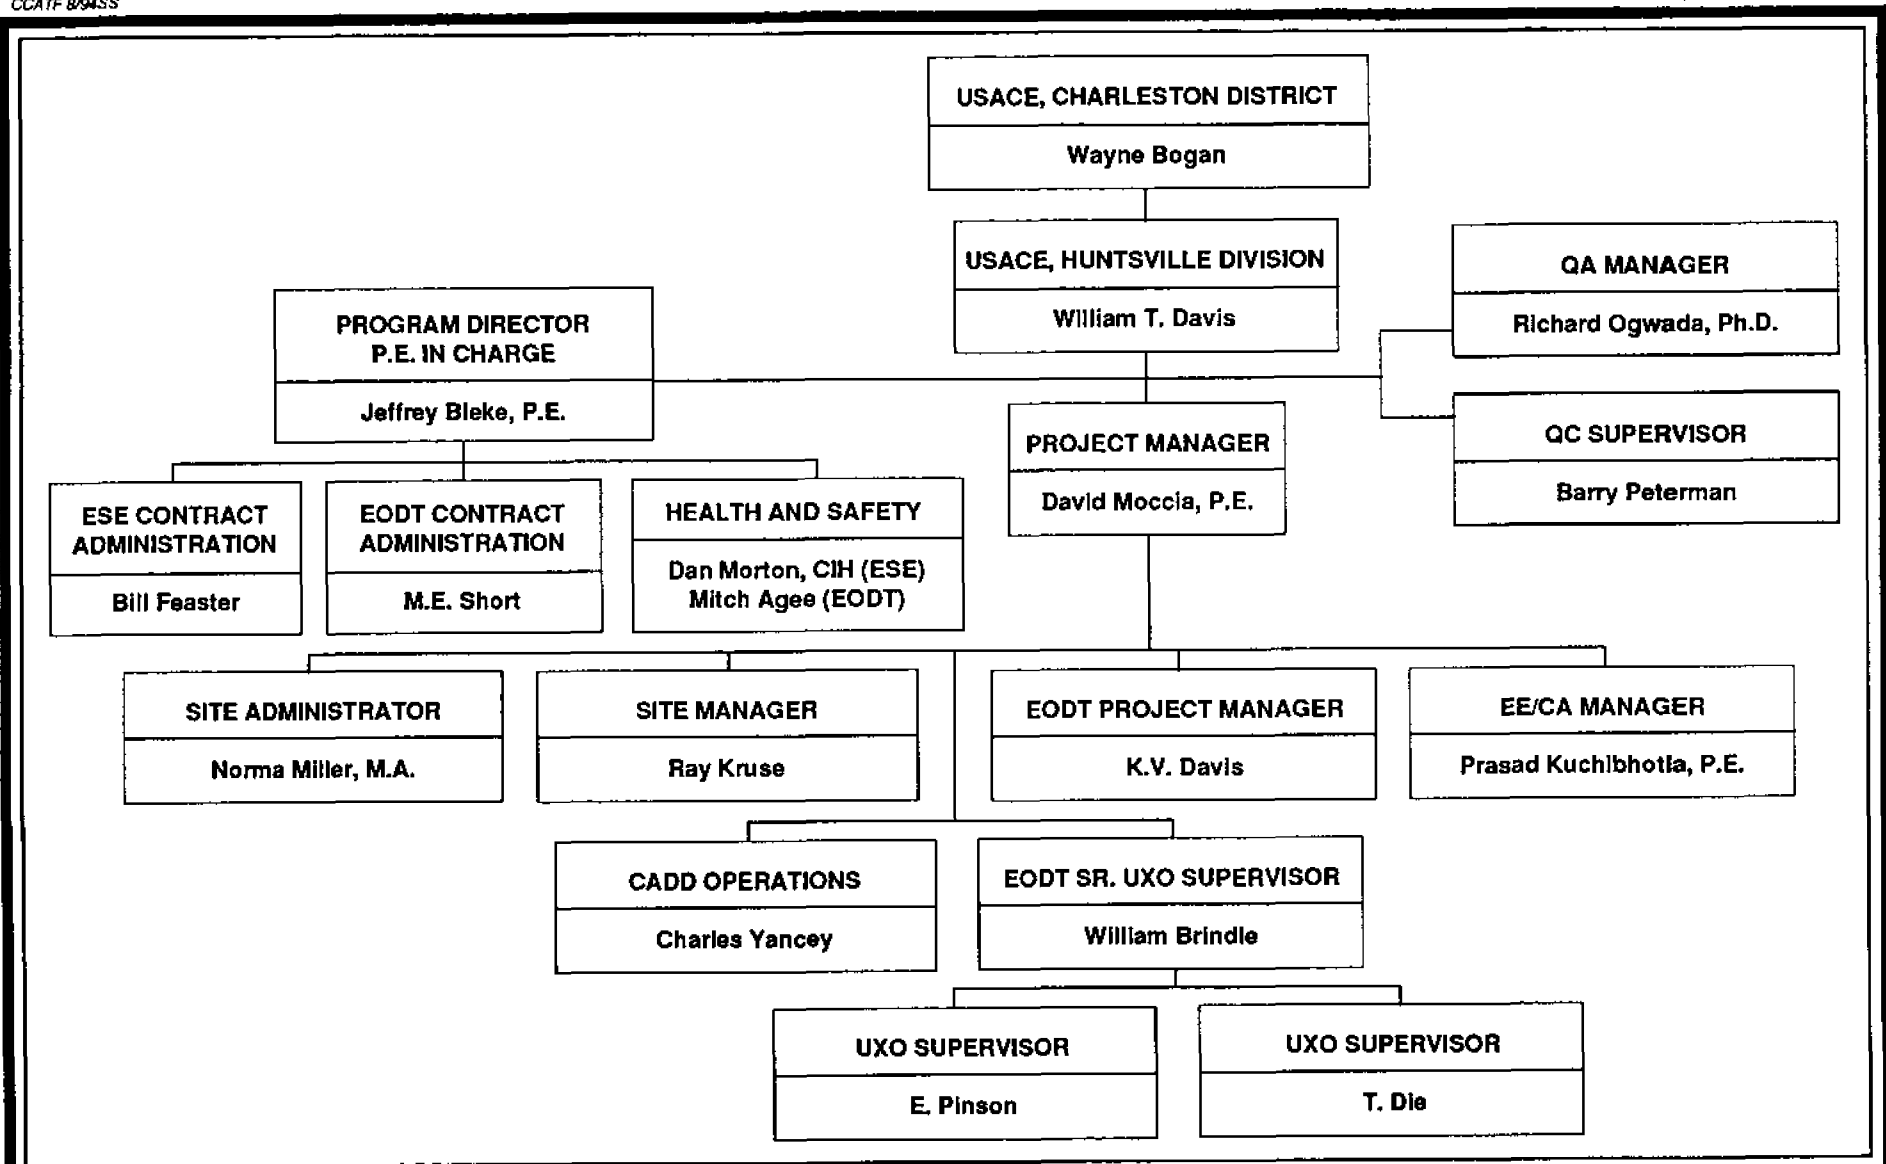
CCATF 8/94SS

USACE, CHARLESTON DISTRICT
Wayne Bogan

USACE, HUNTSVILLE DIVISION
William T. Davis

QA MANAGER
Richard Ogwada, Ph.D.

PROGRAM DIRECTOR
P.E. IN CHARGE
Jeffrey Bleke, P.E.

QC SUPERVISOR
Barry Peterman

PROJECT MANAGER
David Moccia, P.E.

ESE CONTRACT ADMINISTRATION
Bill Feaster

EODT CONTRACT ADMINISTRATION
M.E. Short

HEALTH AND SAFETY
Dan Morton, CIH (ESE)
Mitch Agee (EODT)

SITE ADMINISTRATOR
Norma Miller, M.A.

SITE MANAGER
Ray Kruse

EODT PROJECT MANAGER
K.V. Davis

EE/CA MANAGER
Prasad Kuchibhotla, P.E.

CADD OPERATIONS
Charles Yancey

EODT SR. UXO SUPERVISOR
William Brindle

UXO SUPERVISOR
E. Pinson

UXO SUPERVISOR
T. Die